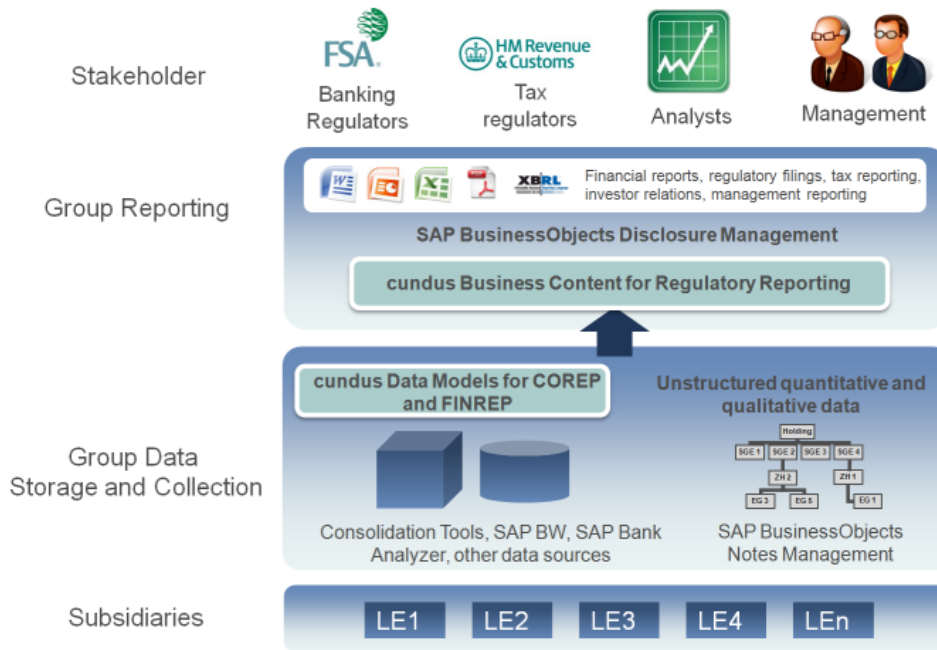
Stakeholder

FSA

Banking Regulators

HM Revenue & Customs

Tax regulators

Analysts

Management

Group Reporting

XBRL

Financial reports, regulatory filings, tax reporting, investor relations, management reporting

SAP BusinessObjects Disclosure Management

cundus Business Content for Regulatory Reporting

Group Data Storage and Collection

cundus Data Models for COREP and FINREP

Unstructured quantitative and qualitative data

Holding

SGE 1

SGE 2

SGE 3

SGE 4

ZH 2

ZH 1

EG 3

EG 5

EG 1

Consolidation Tools, SAP BW, SAP Bank Analyzer, other data sources

SAP BusinessObjects Notes Management

Subsidiaries

LE1

LE2

LE3

LE4

LEn